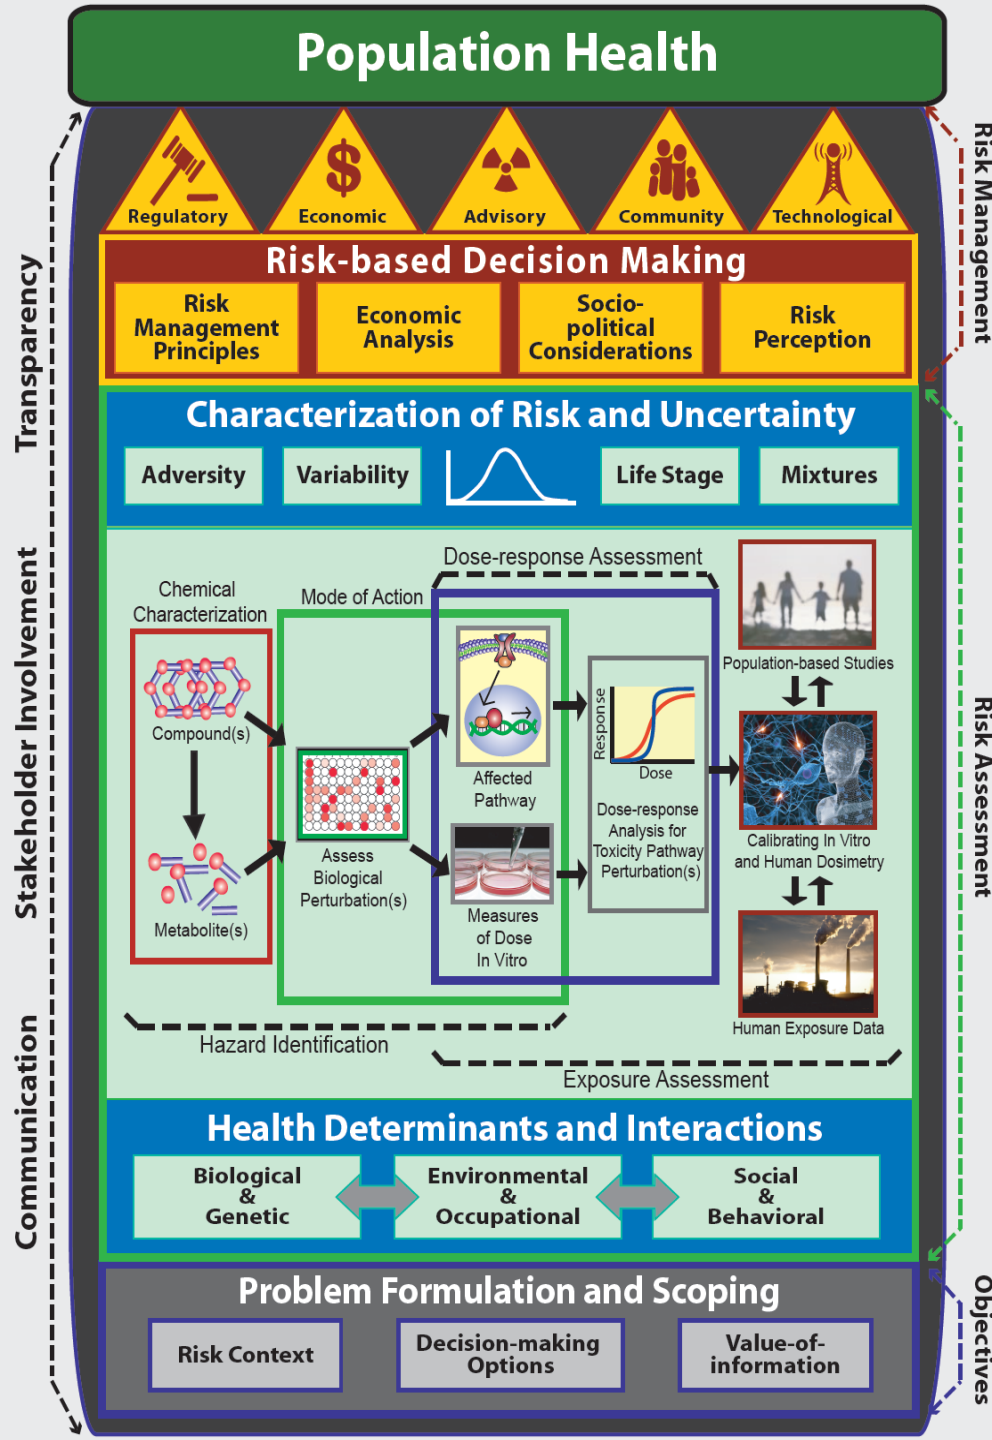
Population Health

Regulatory
Economic
Advisory
Community
Technological

Risk-based Decision Making

Risk Management Principles
Economic Analysis
Socio-political Considerations
Risk Perception

Characterization of Risk and Uncertainty

Adversity
Variability
Life Stage
Mixtures

Chemical Characterization
Mode of Action
Dose-response Assessment

Compound(s)
Metabolite(s)
Assess Biological Perturbation(s)
Affected Pathway
Measures of Dose In Vitro
Response
Dose
Dose-response Analysis for Toxicity Pathway Perturbation(s)
Population-based Studies
Calibrating In Vitro and Human Dosimetry
Human Exposure Data

Hazard Identification
Exposure Assessment

Health Determinants and Interactions

Biological & Genetic
Environmental & Occupational
Social & Behavioral

Problem Formulation and Scoping

Risk Context
Decision-making Options
Value-of-information

Transparency
Stakeholder Involvement
Communication

Risk Management
Risk Assessment
Objectives